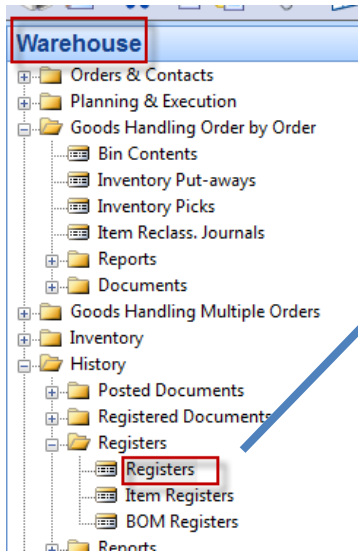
Warehouse
Orders & Contacts
Planning & Execution
Goods Handling Order by Order
Bin Contents
Inventory Put-aways
Inventory Picks
Item Reclass. Journals
Reports
Documents
Goods Handling Multiple Orders
Inventory
History
Posted Documents
Registered Documents
Registers
Registers
Item Registers
BOM Registers
Reports